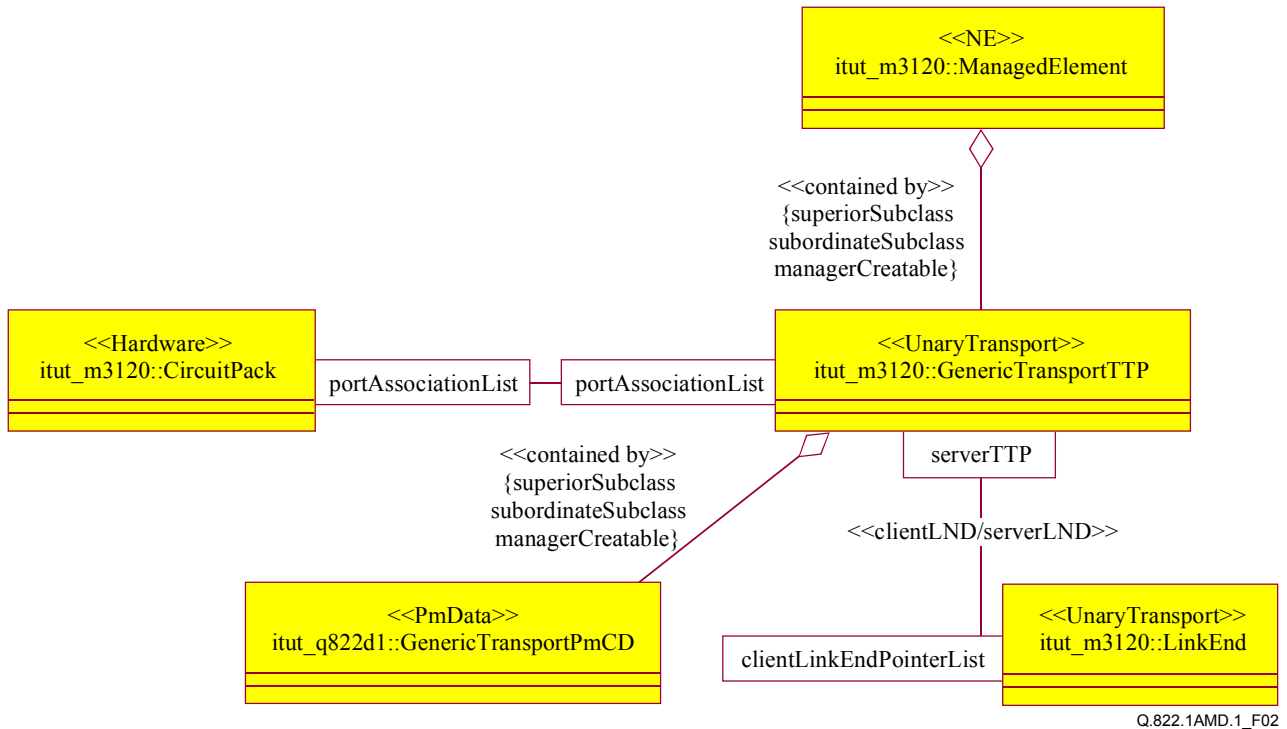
<<NE>>
itut_m3120::ManagedElement

<<contained by>>
{superiorSubclass
subordinateSubclass
managerCreatable}

<<Hardware>>
itut_m3120::CircuitPack

portAssociationList

portAssociationList

<<UnaryTransport>>
itut_m3120::GenericTransportTTP

<<contained by>>
{superiorSubclass
subordinateSubclass
managerCreatable}

serverTTP

<<clientLND/serverLND>>

<<PmData>>
itut_q822d1::GenericTransportPmCD

clientLinkEndPointerList

<<UnaryTransport>>
itut_m3120::LinkEnd

Q.822.1AMD.1_F02